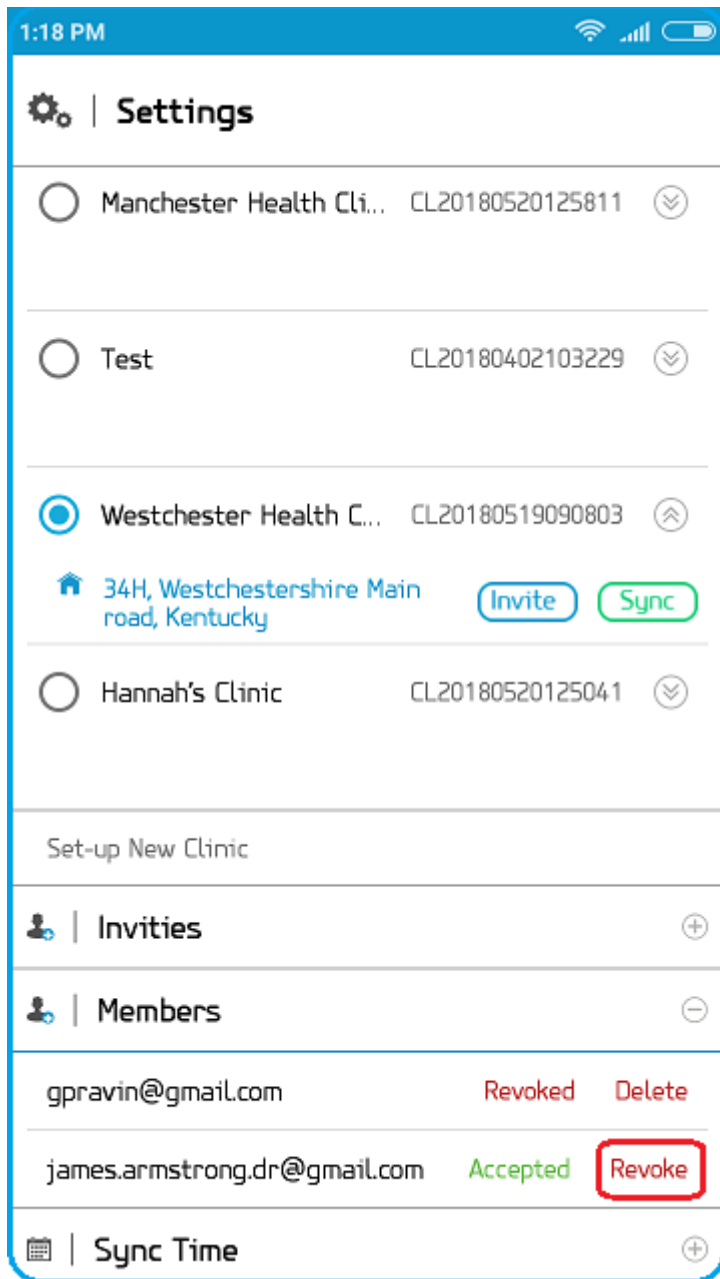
1:18 PM

Settings

Manchester Health Cli... CL20180520125811

Test CL20180402103229

Westchester Health C... CL20180519090803

34H, Westchestershire Main road, Kentucky

Invite Sync

Hannah's Clinic CL20180520125041

Set-up New Clinic

Invities

Members

gpravin@gmail.com Revoked Delete

james.armstrong.dr@gmail.com Accepted Revoke

Sync Time